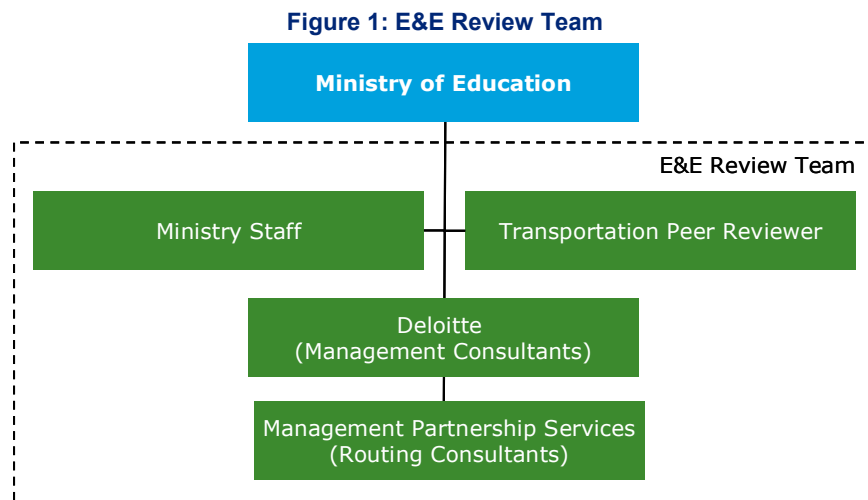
Figure 1: E&E Review Team

Ministry of Education

E&E Review Team

Ministry Staff

Transportation Peer Reviewer

Deloitte
(Management Consultants)

Management Partnership Services
(Routing Consultants)